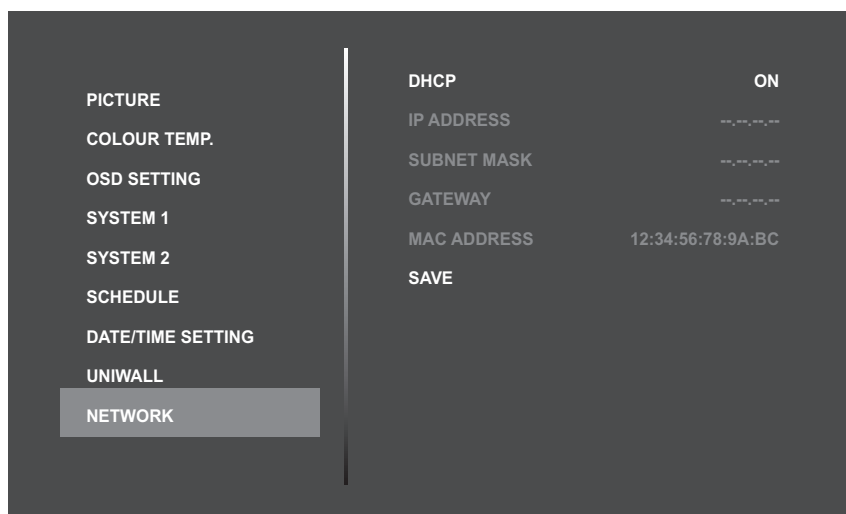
PICTURE
COLOUR TEMP.
OSD SETTING
SYSTEM 1
SYSTEM 2
SCHEDULE
DATE/TIME SETTING
UNIWALL
NETWORK

DHCP ON
IP ADDRESS --.--.--.--
SUBNET MASK --.--.--.--
GATEWAY --.--.--.--
MAC ADDRESS 12:34:56:78:9A:BC
SAVE